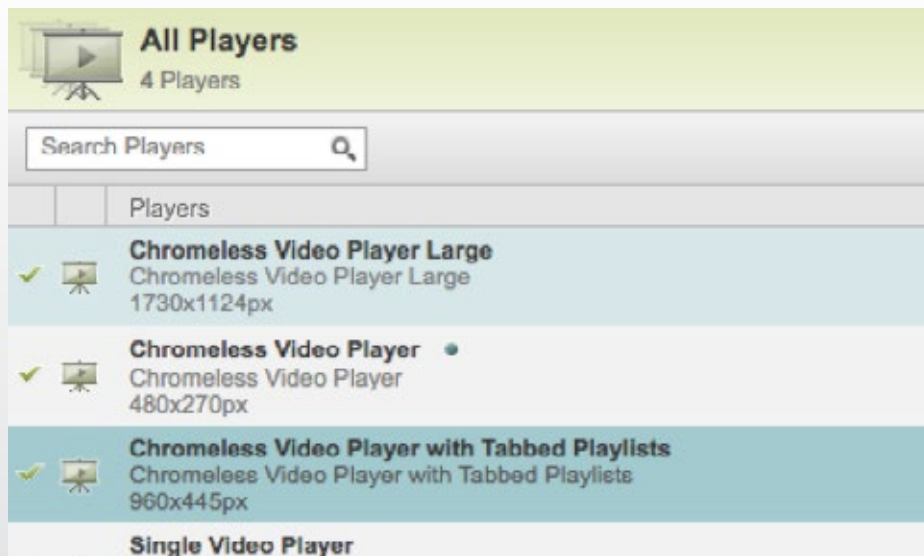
All Players
4 Players

Search Players

Players

Chromeless Video Player Large
Chromeless Video Player Large
1730x1124px

Chromeless Video Player
Chromeless Video Player
480x270px

Chromeless Video Player with Tabbed Playlists
Chromeless Video Player with Tabbed Playlists
960x445px

Single Video Player